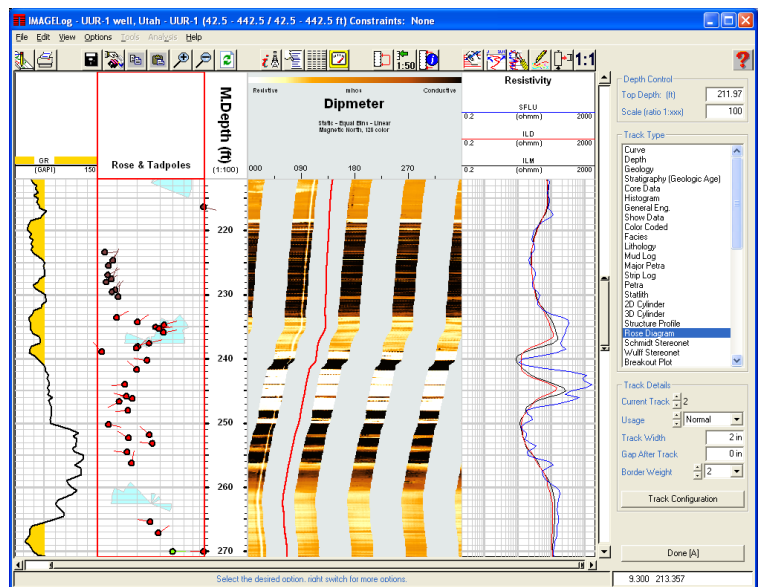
IMAGELog - UUR-1 well, Utah - UUR-1 (42.5 - 442.5 / 42.5 - 442.5 ft) Constraints: None

File Edit View Options Tools Analysis Help

1:50 1:1

GR
(GAPI) 150

Rose & Tadpoles

M.Depth (ft)
(1:100)

Resistive mhos Conductive
Dipmeter
Static - Equal Bins - Linear
Magnetic North, 128 color

000 090 180 270

Resistivity

SFLU
0.2 (ohmm) 2000
ILD
0.2 (ohmm) 2000
ILM
0.2 (ohmm) 2000

220
230
240
250
260
270

Depth Control
Top Depth: (ft) 211.97
Scale (ratio 1:xxx) 100

Track Type
Curve
Depth
Geology
Stratigraphy (Geologic Age)
Core Data
Histogram
General Eng.
Show Data
Color Coded
Facies
Lithology
Mud Log
Major Petra
Strip Log
Petra
Starlith
2D Cylinder
3D Cylinder
Structure Profile
Rose Diagram
Schmidt Stereonet
Wulff Stereonet
Breakout Plot

Track Details
Current Track 2
Usage Normal
Track Width 2 in
Gap After Track 0 in
Border Weight 2
Track Configuration

Done [A]

Select the desired option, right switch for more options.
9.300 213.357